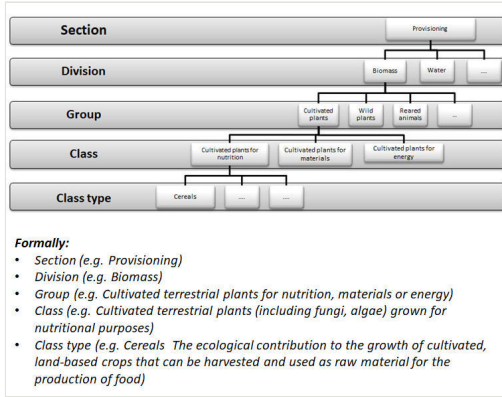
Section

Provisioning

Division

Biomass

Water

...

Group

Cultivated plants

Wild plants

Reared animals

...

Class

Cultivated plants for nutrition

Cultivated plants for materials

Cultivated plants for energy

Class type

Cereals

...

...

Formally:

- Section (e.g. Provisioning)
- Division (e.g. Biomass)
- Group (e.g. Cultivated terrestrial plants for nutrition, materials or energy)
- Class (e.g. Cultivated terrestrial plants (including fungi, algae) grown for nutritional purposes)
- Class type (e.g. Cereals The ecological contribution to the growth of cultivated, land-based crops that can be harvested and used as raw material for the production of food)